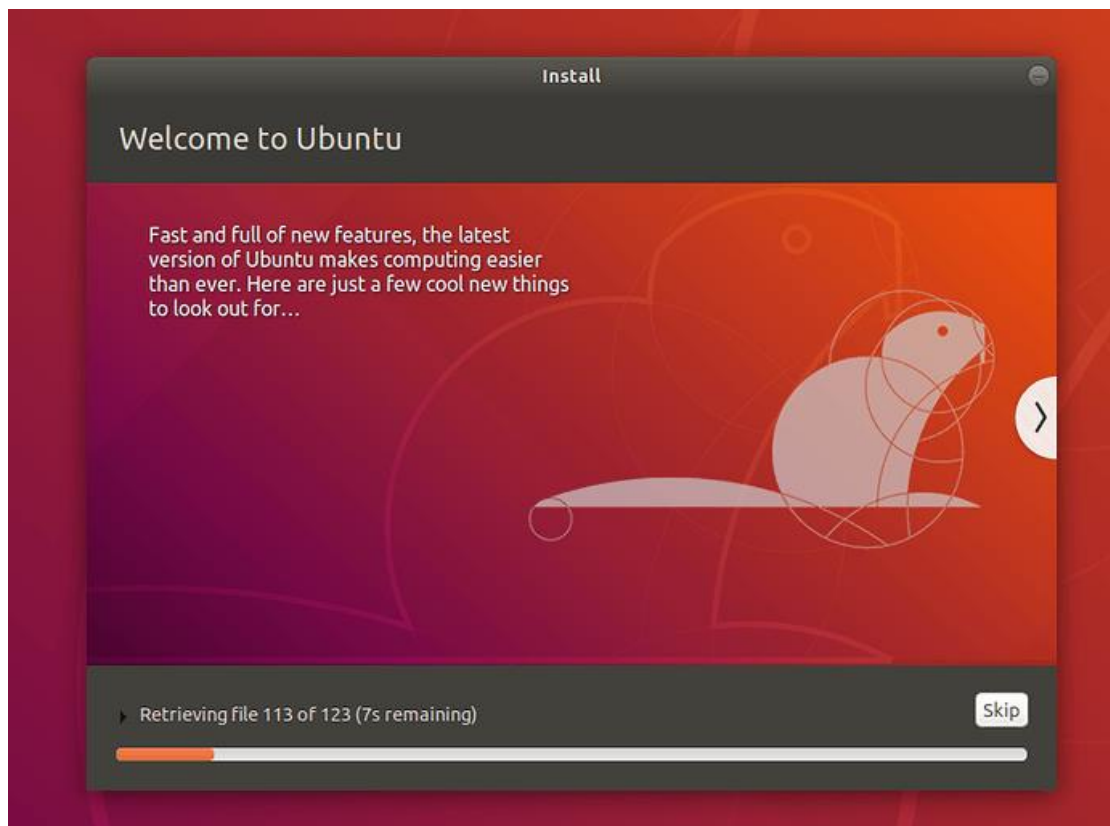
Install

Welcome to Ubuntu

Fast and full of new features, the latest version of Ubuntu makes computing easier than ever. Here are just a few cool new things to look out for…

Retrieving file 113 of 123 (7s remaining)

Skip